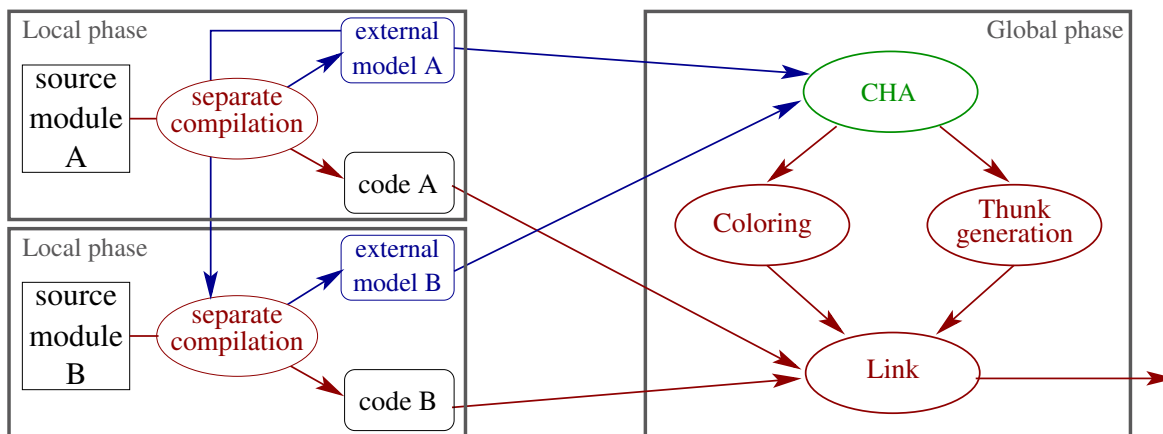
Local phase

source module A

separate compilation

external model A

code A

Local phase

source module B

separate compilation

external model B

code B

Global phase

CHA

Coloring

Thunk generation

Link